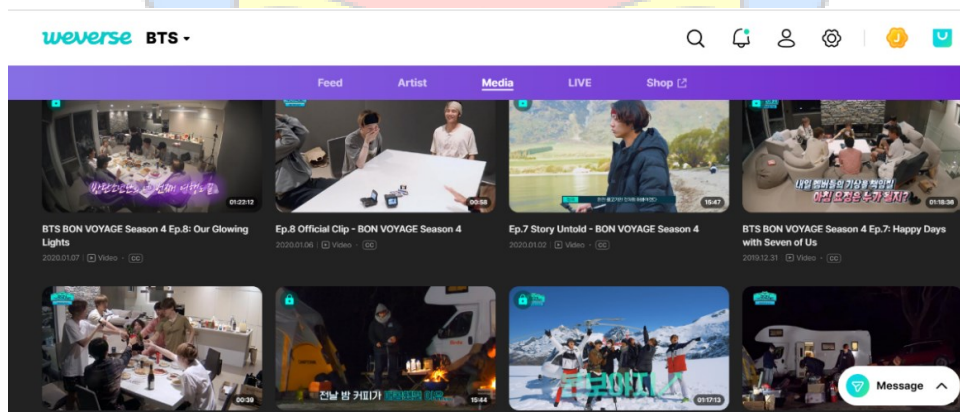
weverse BTS

J

Feed Artist Media LIVE Shop

01:22:12

00:58

15:47

01:18:38

BTS BON VOYAGE Season 4 Ep.8: Our Glowing Lights
2020.01.07 | Video · CC

Ep.8 Official Clip - BON VOYAGE Season 4
2020.01.06 | Video · CC

Ep.7 Story Untold - BON VOYAGE Season 4
2020.01.02 | Video · CC

BTS BON VOYAGE Season 4 Ep.7: Happy Days with Seven of Us
2019.12.31 | Video · CC

내일 멤버들의 기상을 책임질 아침 요정은 누가 될지?

00:39

15:44

01:17:13

전날 밤 커피가 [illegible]

Message